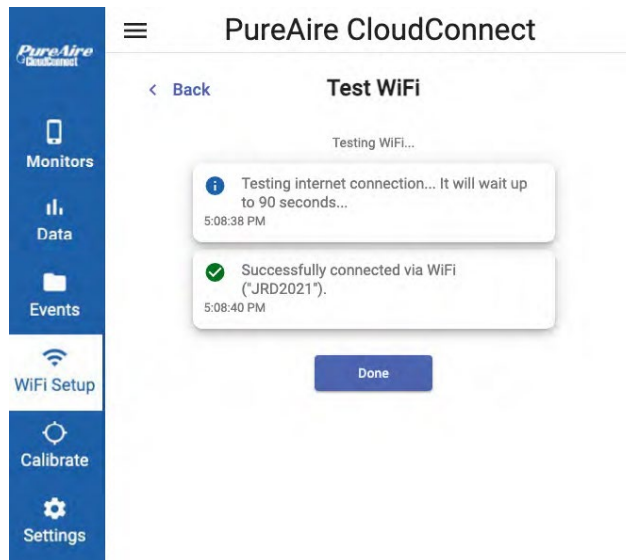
PureAire CloudConnect

PureAire CloudConnect

Monitors

Data

Events

WiFi Setup

Calibrate

Settings

< Back

Test WiFi

Testing WiFi...

Testing internet connection... It will wait up to 90 seconds...
5:08:38 PM

Successfully connected via WiFi ("JRD2021").
5:08:40 PM

Done